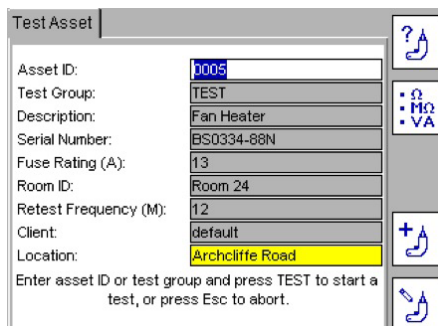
Test Asset

| | |
|---|---|
| Asset ID: | 0005 |
| Test Group: | TEST |
| Description: | Fan Heater |
| Serial Number: | BS0334-88N |
| Fuse Rating (A): | 13 |
| Room ID: | Room 24 |
| Retest Frequency (M): | 12 |
| Client: | default |
| Location: | Archcliffe Road |

Enter asset ID or test group and press TEST to start a test, or press Esc to abort.

?

Ω
MΩ
VA

+